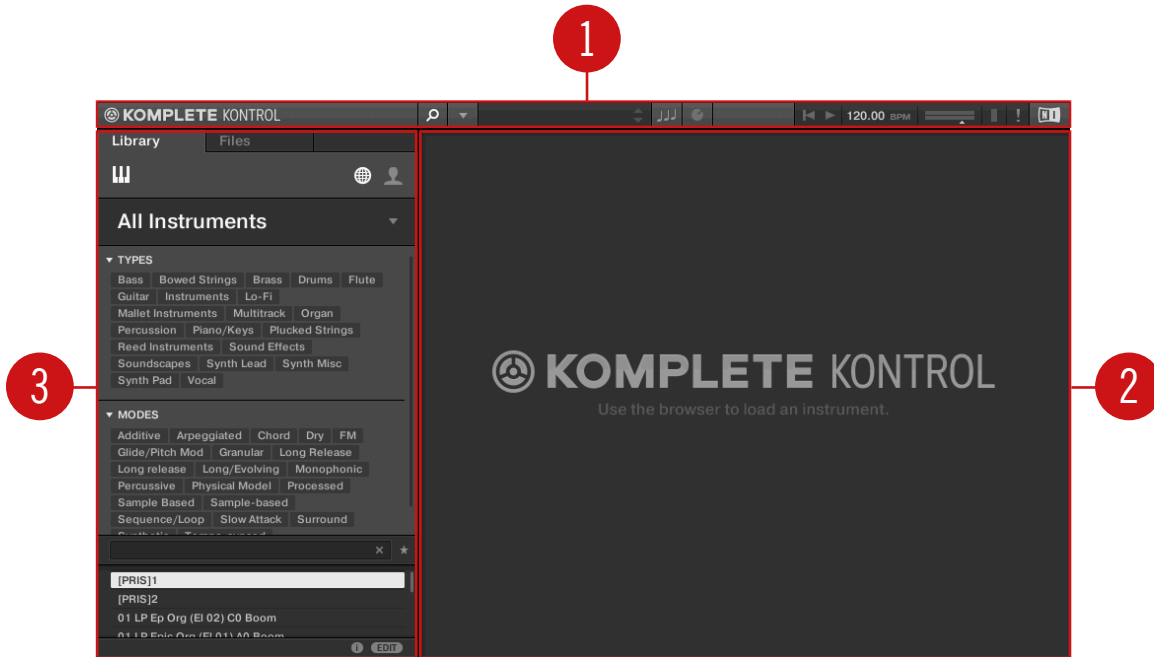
1

KOMPLETE KONTROL

120.00 BPM

NI

Library Files

All Instruments

TYPES

Bass Bowed Strings Brass Drums Flute Guitar Instruments Lo-Fi Mallet Instruments Multitrack Organ Percussion Piano/Keys Plucked Strings Reed Instruments Sound Effects Soundscapes Synth Lead Synth Misc Synth Pad Vocal

MODES

Additive Arpeggiated Chord Dry FM Glide/Pitch Mod Granular Long Release Long release Long/Evolving Monophonic Percussive Physical Model Processed Sample Based Sample-based Sequence/Loop Slow Attack Surround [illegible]

[PRIS]1
[PRIS]2
01 LP Ep Org (El 02) C0 Boom
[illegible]

EDIT

3

KOMPLETE KONTROL

Use the browser to load an instrument.

2